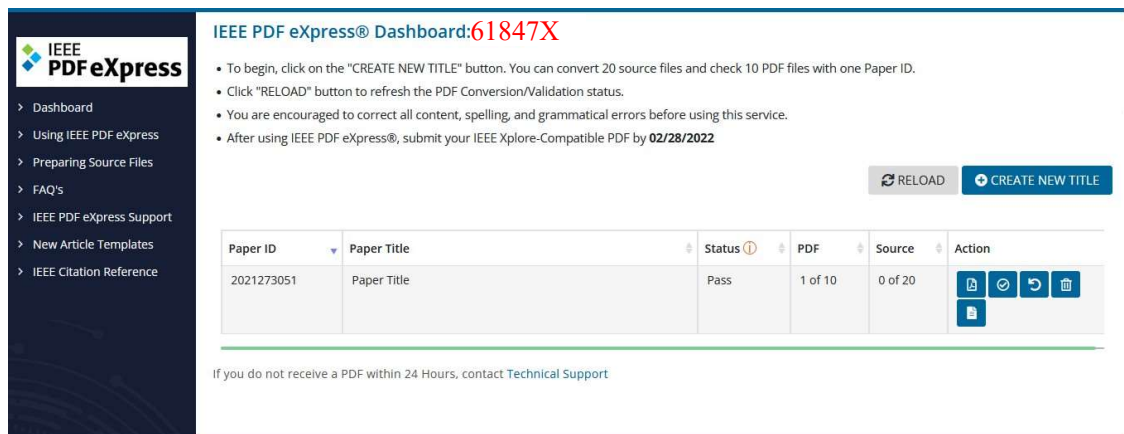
IEEE PDF eXpress

> Dashboard
> Using IEEE PDF eXpress
> Preparing Source Files
> FAQ's
> IEEE PDF eXpress Support
> New Article Templates
> IEEE Citation Reference

IEEE PDF eXpress® Dashboard:61847X

• To begin, click on the "CREATE NEW TITLE" button. You can convert 20 source files and check 10 PDF files with one Paper ID.
• Click "RELOAD" button to refresh the PDF Conversion/Validation status.
• You are encouraged to correct all content, spelling, and grammatical errors before using this service.
• After using IEEE PDF eXpress®, submit your IEEE Xplore-Compatible PDF by **02/28/2022**

RELOAD
CREATE NEW TITLE

| Paper ID | Paper Title | Status | PDF | Source | Action |
|---|---|---|---|---|---|
| 2021273051 | Paper Title | Pass | 1 of 10 | 0 of 20 | |

If you do not receive a PDF within 24 Hours, contact Technical Support